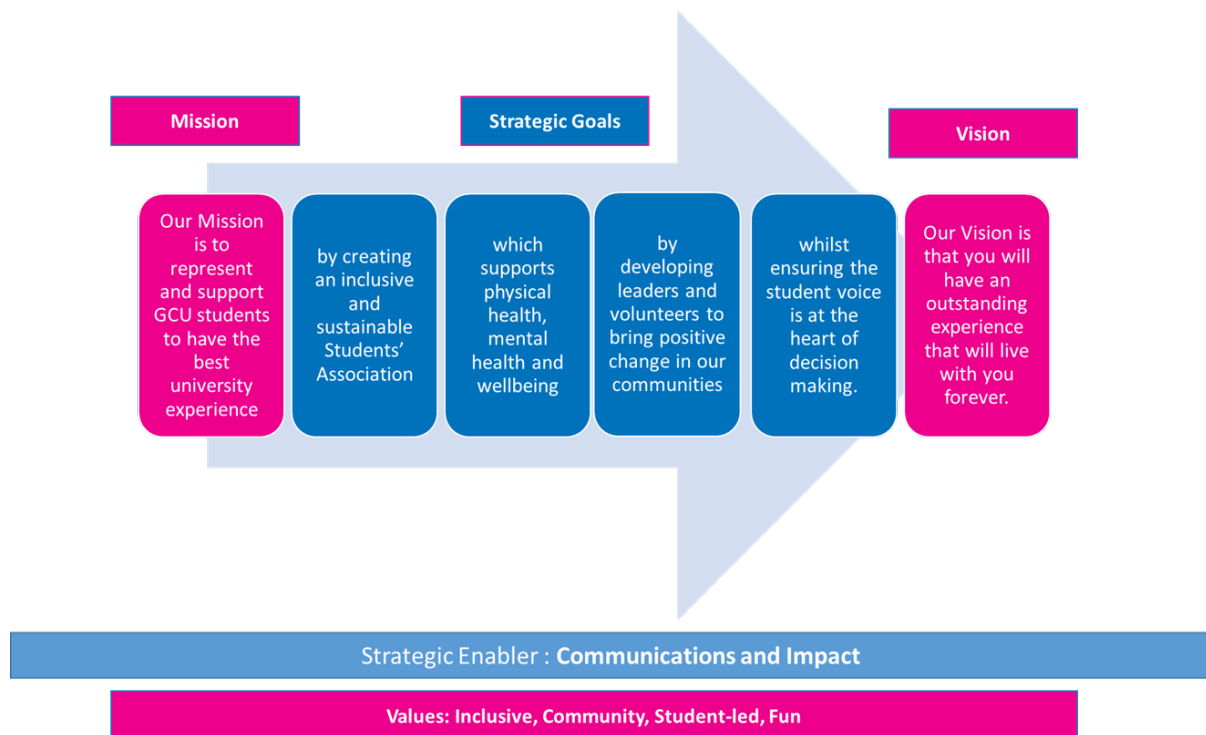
Mission

Strategic Goals

Vision

Our Mission is to represent and support GCU students to have the best university experience

by creating an inclusive and sustainable Students' Association

which supports physical health, mental health and wellbeing

by developing leaders and volunteers to bring positive change in our communities

whilst ensuring the student voice is at the heart of decision making.

Our Vision is that you will have an outstanding experience that will live with you forever.

Strategic Enabler : Communications and Impact

Values: Inclusive, Community, Student-led, Fun